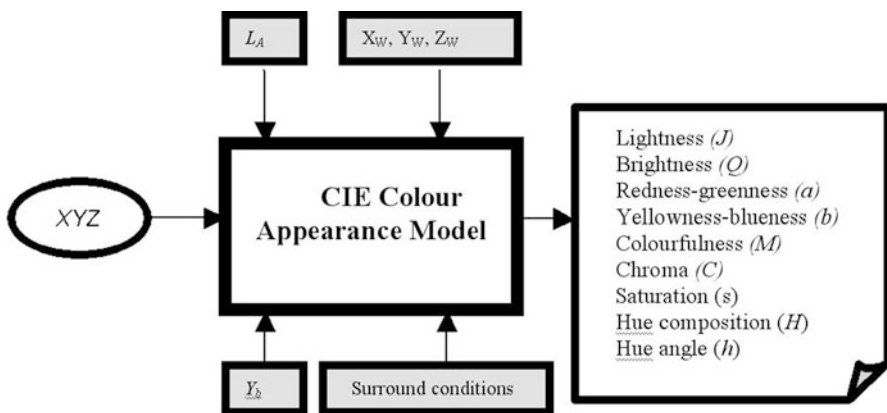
$L_A$

$X_W$, $Y_W$, $Z_W$

$XYZ$

CIE Colour Appearance Model

Lightness $(J)$
Brightness $(Q)$
Redness-greenness $(a)$
Yellowness-blueness $(b)$
Colourfulness $(M)$
Chroma $(C)$
Saturation $(s)$
Hue composition $(H)$
Hue angle $(h)$

$Y_b$

Surround conditions